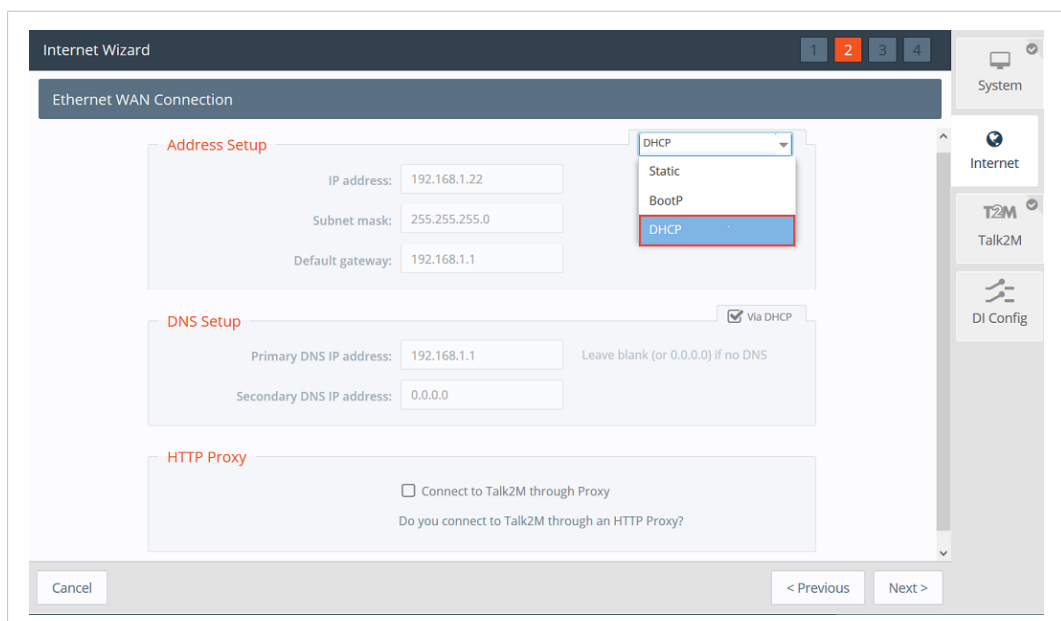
Internet Wizard

1 2 3 4

System

Internet

T2M
Talk2M

DI Config

Ethernet WAN Connection

Address Setup

DHCP

Static
BootP
DHCP

IP address: 192.168.1.22

Subnet mask: 255.255.255.0

Default gateway: 192.168.1.1

DNS Setup

Via DHCP

Primary DNS IP address: 192.168.1.1 Leave blank (or 0.0.0.0) if no DNS

Secondary DNS IP address: 0.0.0.0

HTTP Proxy

Connect to Talk2M through Proxy

Do you connect to Talk2M through an HTTP Proxy?

Cancel

< Previous

Next >